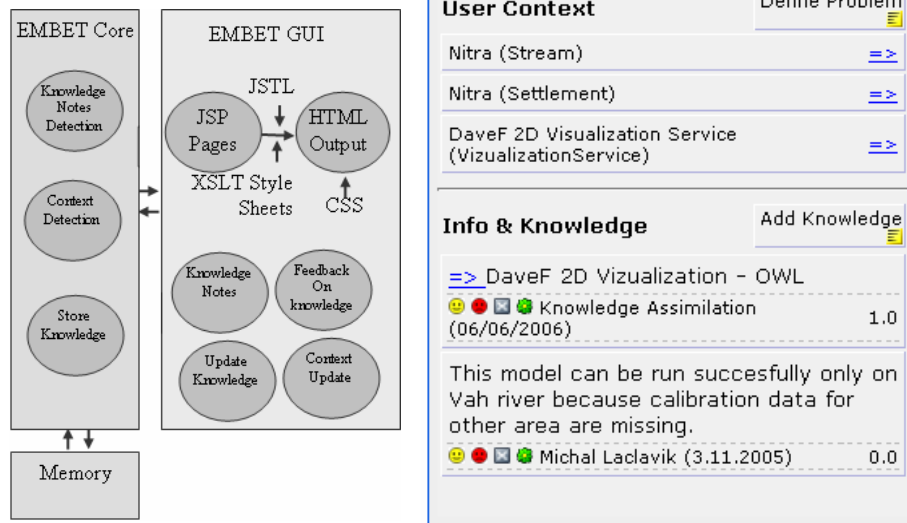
EMBET Core

Knowledge Notes Detection

Context Detection

Store Knowledge

EMBET GUI

JSTL

JSP Pages

HTML Output

XSLT Style Sheets

CSS

Knowledge Notes

Feedback On knowledge

Update Knowledge

Context Update

Memory

User Context

Define Problem

Nitra (Stream) =>

Nitra (Settlement) =>

DaveF 2D Visualization Service (VizualizationService) =>

Info & Knowledge

Add Knowledge

=> DaveF 2D Vizualization - OWL

Knowledge Assimilation (06/06/2006) 1.0

This model can be run succesfully only on Vah river because calibration data for other area are missing.

Michal Laclavik (3.11.2005) 0.0